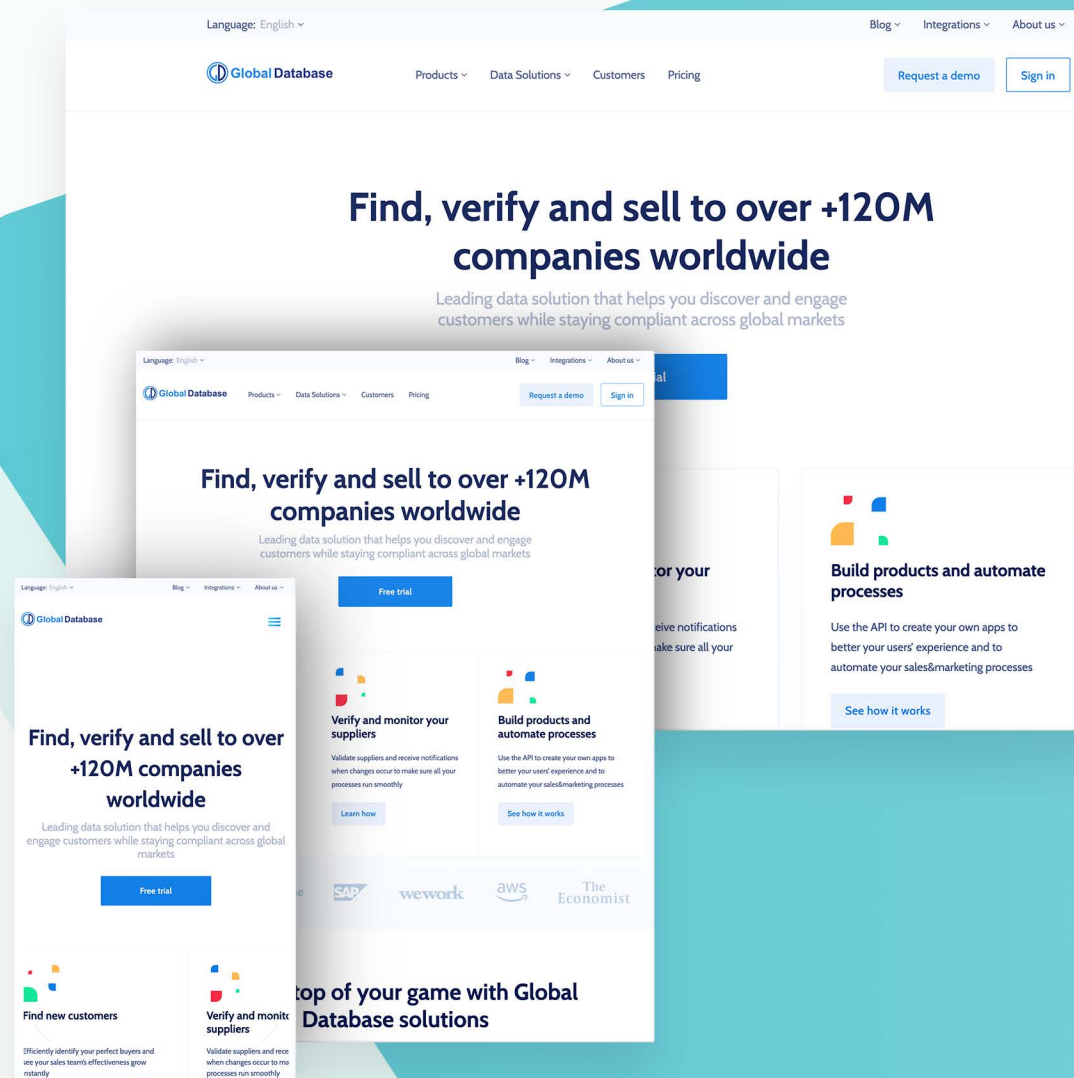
Language: English

Blog Integrations About us

Global Database

Products Data Solutions Customers Pricing

Request a demo Sign in

Find, verify and sell to over +120M companies worldwide

Leading data solution that helps you discover and engage customers while staying compliant across global markets

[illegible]ial

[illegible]tor your

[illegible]eive notifications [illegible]ake sure all your

Build products and automate processes

Use the API to create your own apps to better your users' experience and to automate your sales&marketing processes

See how it works

Language: English

Blog Integrations About us

Global Database

Products Data Solutions Customers Pricing

Request a demo Sign in

Find, verify and sell to over +120M companies worldwide

Leading data solution that helps you discover and engage customers while staying compliant across global markets

Free trial

Verify and monitor your suppliers

Validate suppliers and receive notifications when changes occur to make sure all your processes run smoothly

Learn how

Build products and automate processes

Use the API to create your own apps to better your users' experience and to automate your sales&marketing processes

See how it works

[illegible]e SAP wework aws The Economist

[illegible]top of your game with Global Database solutions

Language: English

Blog Integrations About us

Global Database

Find, verify and sell to over +120M companies worldwide

Leading data solution that helps you discover and engage customers while staying compliant across global markets

Free trial

Find new customers

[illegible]fficiently identify your perfect buyers and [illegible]ee your sales team's effectiveness grow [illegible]nstantly

Verify and monit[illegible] suppliers

Validate suppliers and rece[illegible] when changes occur to ma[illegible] processes run smoothly